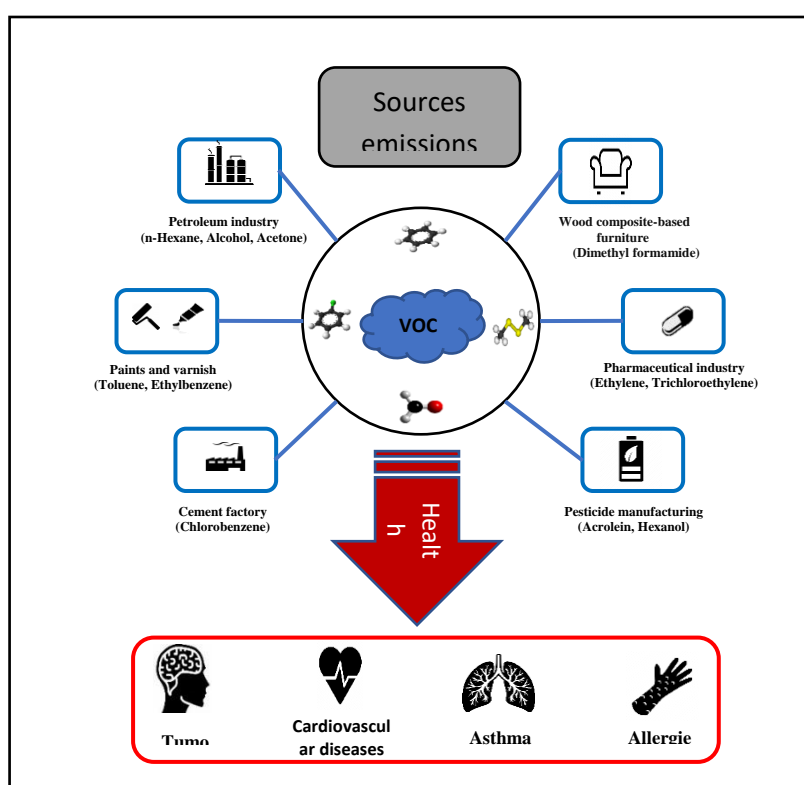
Sources emissions

Petroleum industry (n-Hexane, Alcohol, Acetone)

Wood composite-based furniture (Dimethyl formamide)

VOC

Paints and varnish (Toluene, Ethylbenzene)

Pharmaceutical industry (Ethylene, Trichloroethylene)

Cement factory (Chlorobenzene)

Health

Pesticide manufacturing (Acrolein, Hexanol)

Tumo

Cardiovascular diseases

Asthma

Allergie